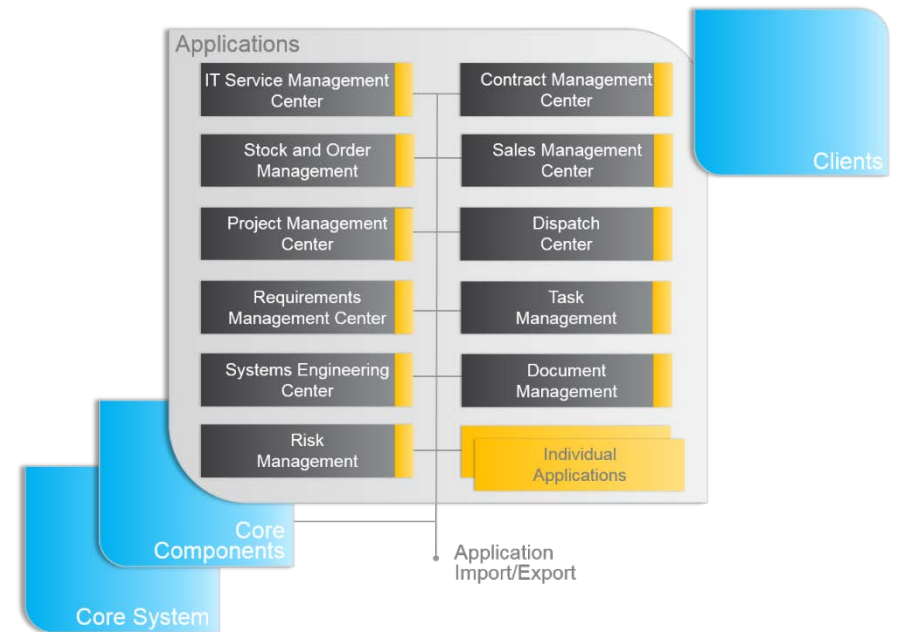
Applications

IT Service Management Center

Contract Management Center

Clients

Stock and Order Management

Sales Management Center

Project Management Center

Dispatch Center

Requirements Management Center

Task Management

Systems Engineering Center

Document Management

Risk Management

Individual Applications

Core Components

Application Import/Export

Core System